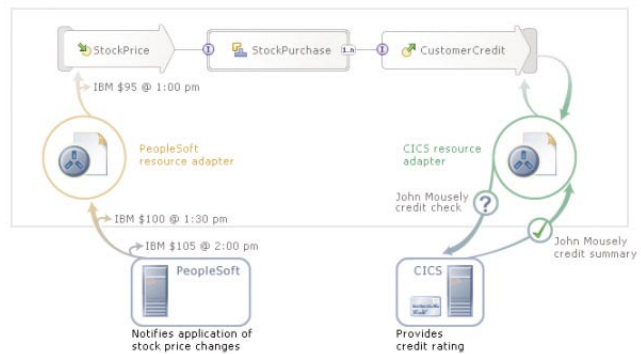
StockPrice

StockPurchase

1..n

CustomerCredit

IBM $95 @ 1:00 pm

PeopleSoft resource adapter

CICS resource adapter

John Mousely credit check

?

John Mousely credit summary

IBM $100 @ 1:30 pm

IBM $105 @ 2:00 pm

PeopleSoft

CICS

Notifies application of stock price changes

Provides credit rating